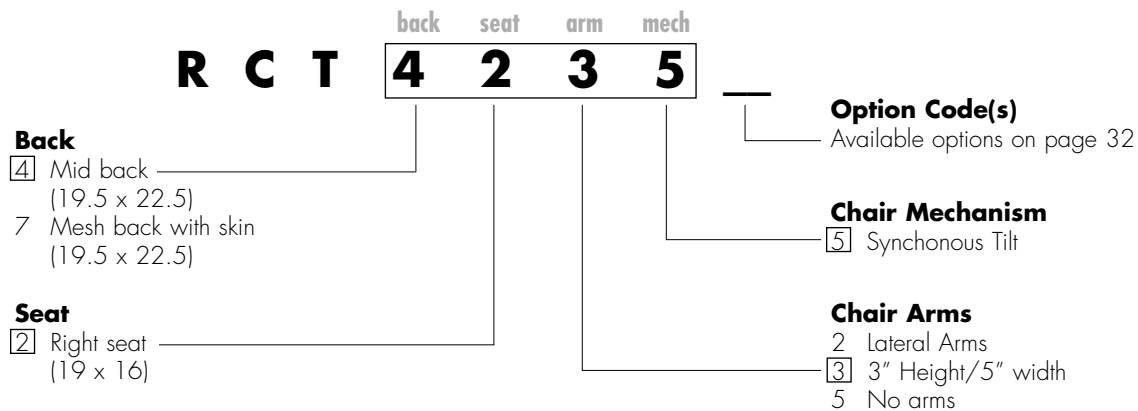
back seat arm mech

R C T 4 2 3 5 __

**Option Code(s)**
Available options on page 32

**Back**
4 Mid back (19.5 x 22.5)
7 Mesh back with skin (19.5 x 22.5)

**Chair Mechanism**
5 Synchonous Tilt

**Seat**
2 Right seat (19 x 16)

**Chair Arms**
2 Lateral Arms
3 3" Height/5" width
5 No arms